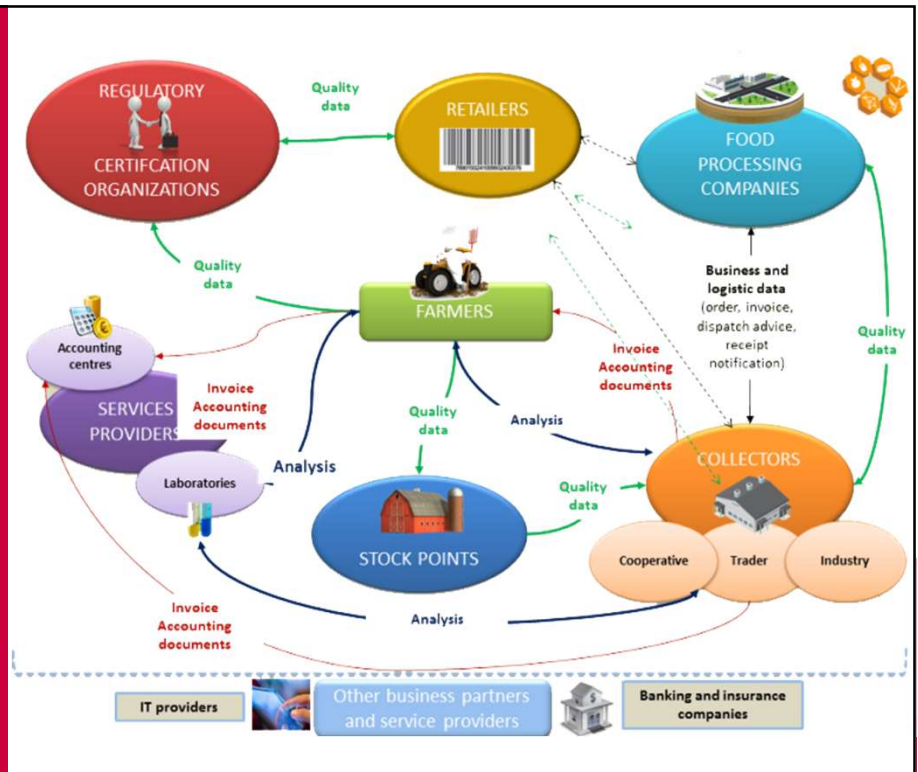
REGULATORY
CERTIFCATION ORGANIZATIONS

Quality data

RETAILERS

FOOD PROCESSING COMPANIES

Quality data

FARMERS

Accounting centres

SERVICES PROVIDERS

Invoice Accounting documents

Business and logistic data (order, invoice, dispatch advice, receipt notification)

Invoice Accounting documents

Quality data

Quality data

Analysis

Analysis

Laboratories

COLLECTORS

Quality data

STOCK POINTS

Cooperative

Trader

Industry

Invoice Accounting documents

Analysis

IT providers

Other business partners and service providers

Banking and insurance companies